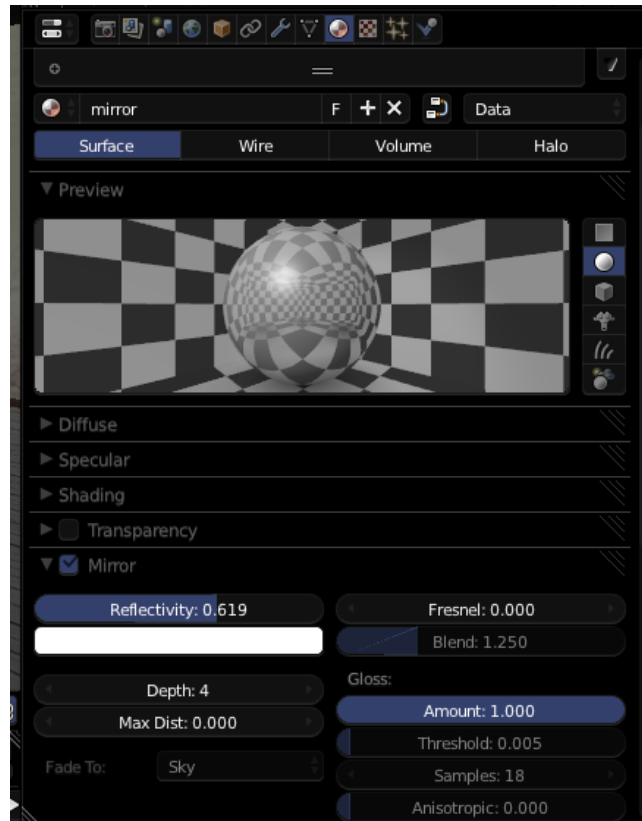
mirror
F
Data
Surface
Wire
Volume
Halo
Preview
Diffuse
Specular
Shading
Transparency
Mirror
Reflectivity: 0.619
Fresnel: 0.000
Blend: 1.250
Depth: 4
Gloss:
Max Dist: 0.000
Amount: 1.000
Threshold: 0.005
Fade To:
Sky
Samples: 18
Anisotropic: 0.000